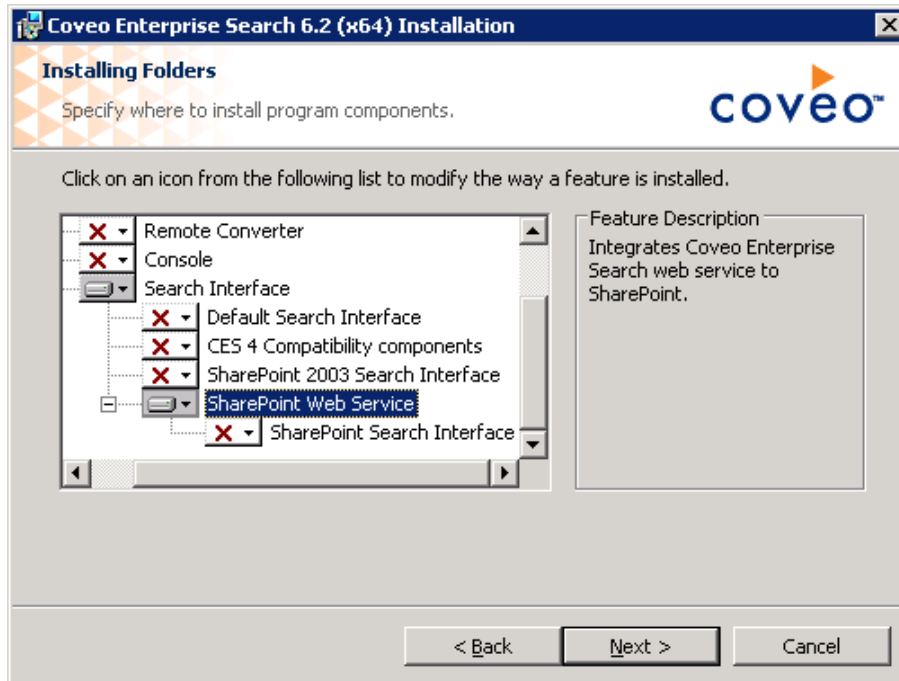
Coveo Enterprise Search 6.2 (x64) Installation

Installing Folders

Specify where to install program components.

coveo™

Click on an icon from the following list to modify the way a feature is installed.

Remote Converter
Console
Search Interface
Default Search Interface
CES 4 Compatibility components
SharePoint 2003 Search Interface
SharePoint Web Service
SharePoint Search Interface

Feature Description

Integrates Coveo Enterprise Search web service to SharePoint.

< Back

Next >

Cancel